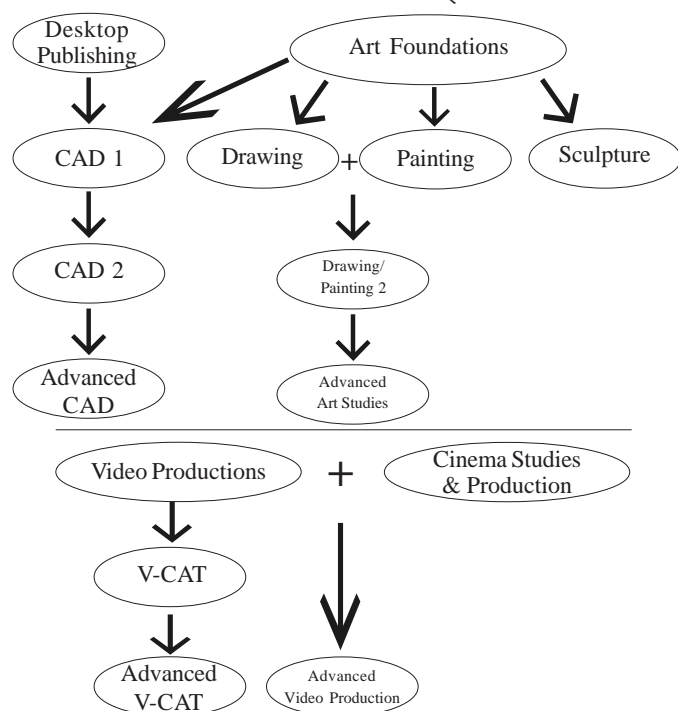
Desktop Publishing

Art Foundations

CAD 1

Drawing

+

Painting

Sculpture

CAD 2

Drawing/ Painting 2

Advanced CAD

Advanced Art Studies

Video Productions

+

Cinema Studies & Production

V-CAT

Advanced V-CAT

Advanced Video Production